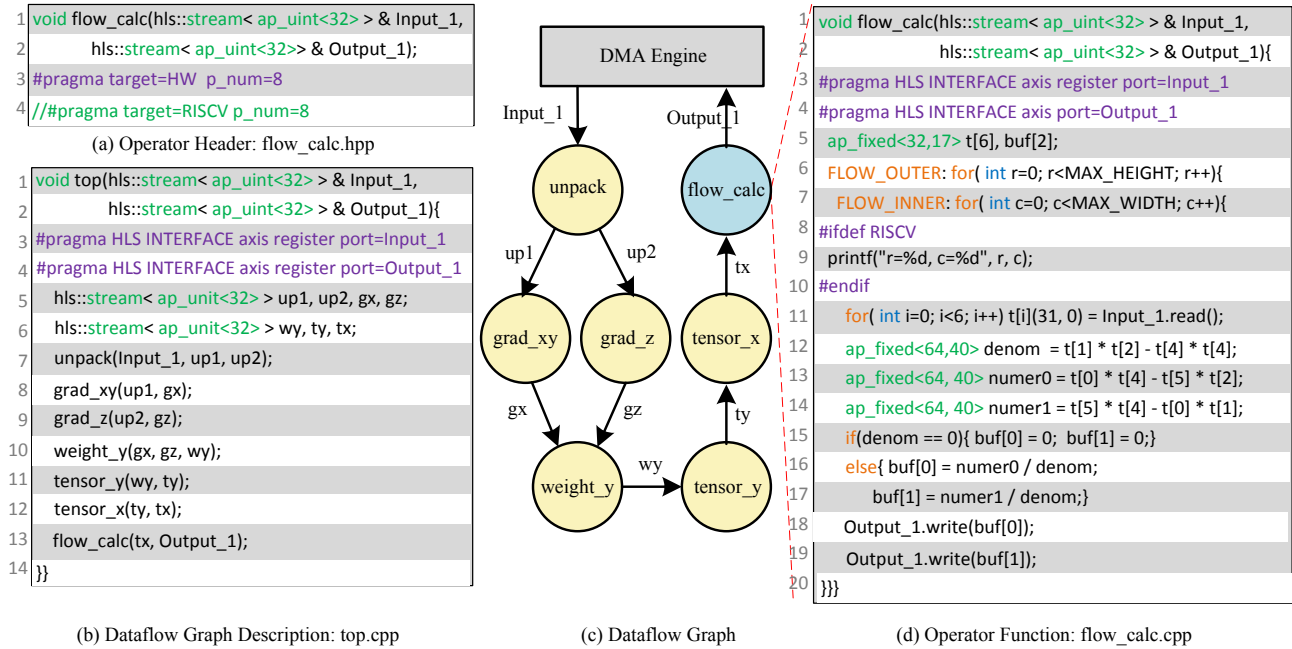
1 void flow_calc(hls::stream< ap_uint<32> > & Input_1,
2 hls::stream< ap_uint<32>> & Output_1);
3 #pragma target=HW p_num=8
4 //#pragma target=RISCV p_num=8

(a) Operator Header: flow_calc.hpp

1 void top(hls::stream< ap_uint<32> > & Input_1,
2 hls::stream< ap_uint<32> > & Output_1){
3 #pragma HLS INTERFACE axis register port=Input_1
4 #pragma HLS INTERFACE axis register port=Output_1
5 hls::stream< ap_unit<32> > up1, up2, gx, gz;
6 hls::stream< ap_unit<32> > wy, ty, tx;
7 unpack(Input_1, up1, up2);
8 grad_xy(up1, gx);
9 grad_z(up2, gz);
10 weight_y(gx, gz, wy);
11 tensor_y(wy, ty);
12 tensor_x(ty, tx);
13 flow_calc(tx, Output_1);
14 }}

(b) Dataflow Graph Description: top.cpp

DMA Engine
Input_1
Output_1
unpack
flow_calc
up1
up2
tx
grad_xy
grad_z
tensor_x
gx
gz
ty
weight_y
wy
tensor_y

(c) Dataflow Graph

1 void flow_calc(hls::stream< ap_uint<32> > & Input_1,
2 hls::stream< ap_uint<32> > & Output_1){
3 #pragma HLS INTERFACE axis register port=Input_1
4 #pragma HLS INTERFACE axis port=Output_1
5 ap_fixed<32,17> t[6], buf[2];
6 FLOW_OUTER: for( int r=0; r<MAX_HEIGHT; r++){
7 FLOW_INNER: for( int c=0; c<MAX_WIDTH; c++){
8 #ifdef RISCV
9 printf("r=%d, c=%d", r, c);
10 #endif
11 for( int i=0; i<6; i++) t[i](31, 0) = Input_1.read();
12 ap_fixed<64,40> denom = t[1] * t[2] - t[4] * t[4];
13 ap_fixed<64, 40> numer0 = t[0] * t[4] - t[5] * t[2];
14 ap_fixed<64, 40> numer1 = t[5] * t[4] - t[0] * t[1];
15 if(denom == 0){ buf[0] = 0; buf[1] = 0;}
16 else{ buf[0] = numer0 / denom;
17 buf[1] = numer1 / denom;}
18 Output_1.write(buf[0]);
19 Output_1.write(buf[1]);
20 }}}

(d) Operator Function: flow_calc.cpp